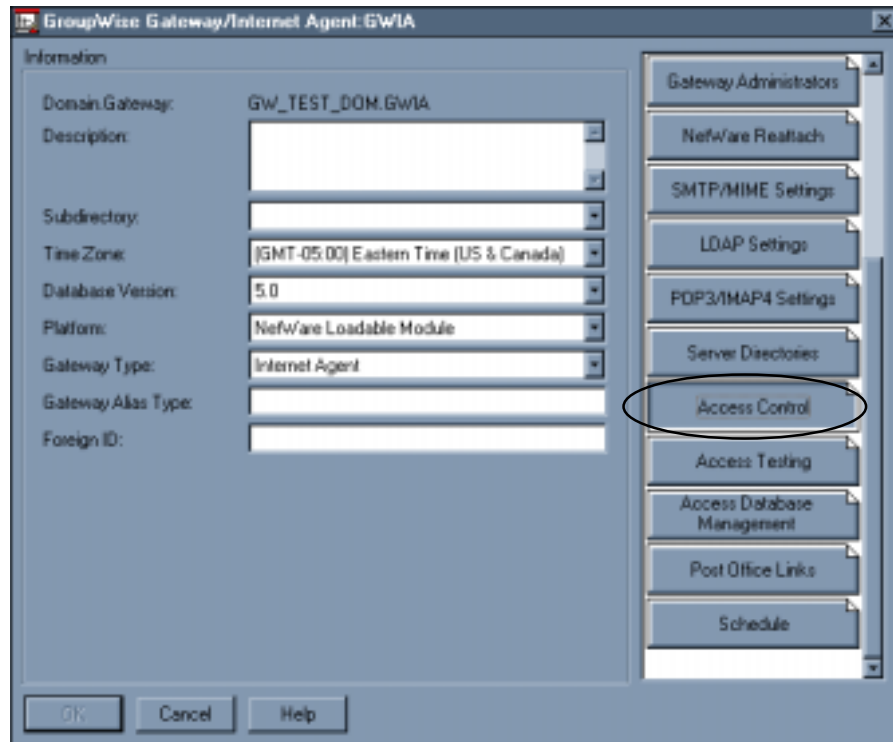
GroupWise Gateway/Internet Agent:GWIA

Information

Domain.Gateway: GW_TEST_DOM.GWIA

Description:

Subdirectory:

Time Zone: (GMT-05:00) Eastern Time (US & Canada)

Database Version: 5.0

Platform: NetWare Loadable Module

Gateway Type: Internet Agent

Gateway Alias Type:

Foreign ID:

Gateway Administrators

NetWare Reattach

SMTP/MIME Settings

LDAP Settings

POP3/IMAP4 Settings

Server Directories

Access Control

Access Testing

Access Database Management

Post Office Links

Schedule

OK

Cancel

Help